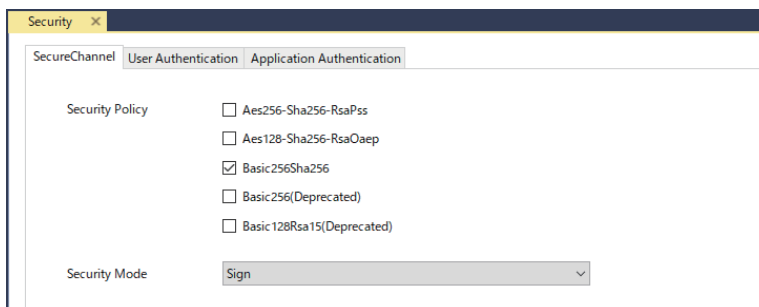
Security ✕

SecureChannel | User Authentication | Application Authentication

Security Policy

☐ Aes256-Sha256-RsaPss

☐ Aes128-Sha256-RsaOaep

☑ Basic256Sha256

☐ Basic256(Deprecated)

☐ Basic128Rsa15(Deprecated)

Security Mode

Sign